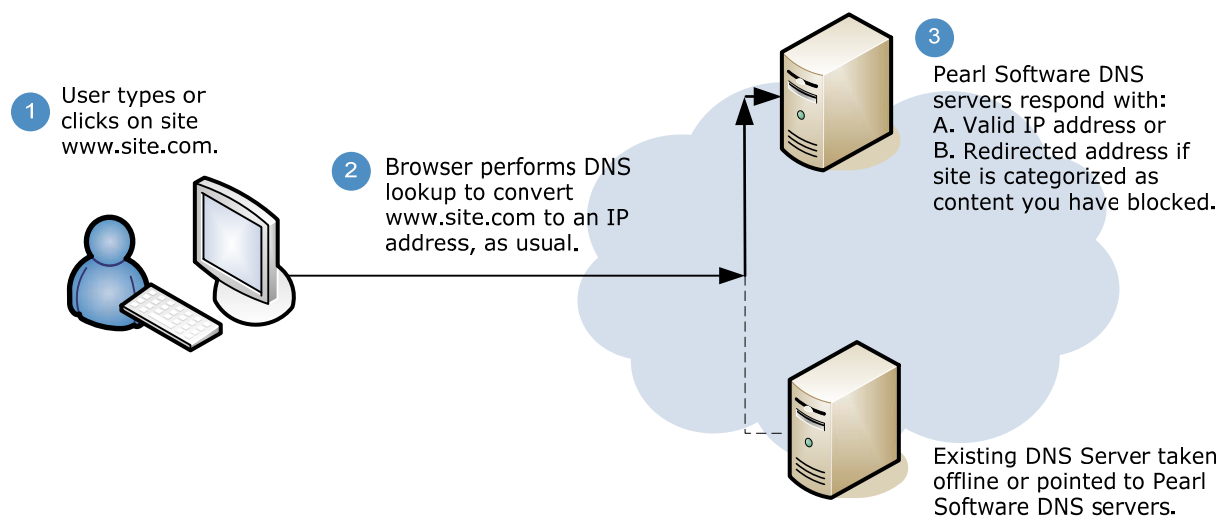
1 User types or clicks on site www.site.com.

2 Browser performs DNS lookup to convert www.site.com to an IP address, as usual.

3 Pearl Software DNS servers respond with:
A. Valid IP address or
B. Redirected address if site is categorized as content you have blocked.

Existing DNS Server taken offline or pointed to Pearl Software DNS servers.